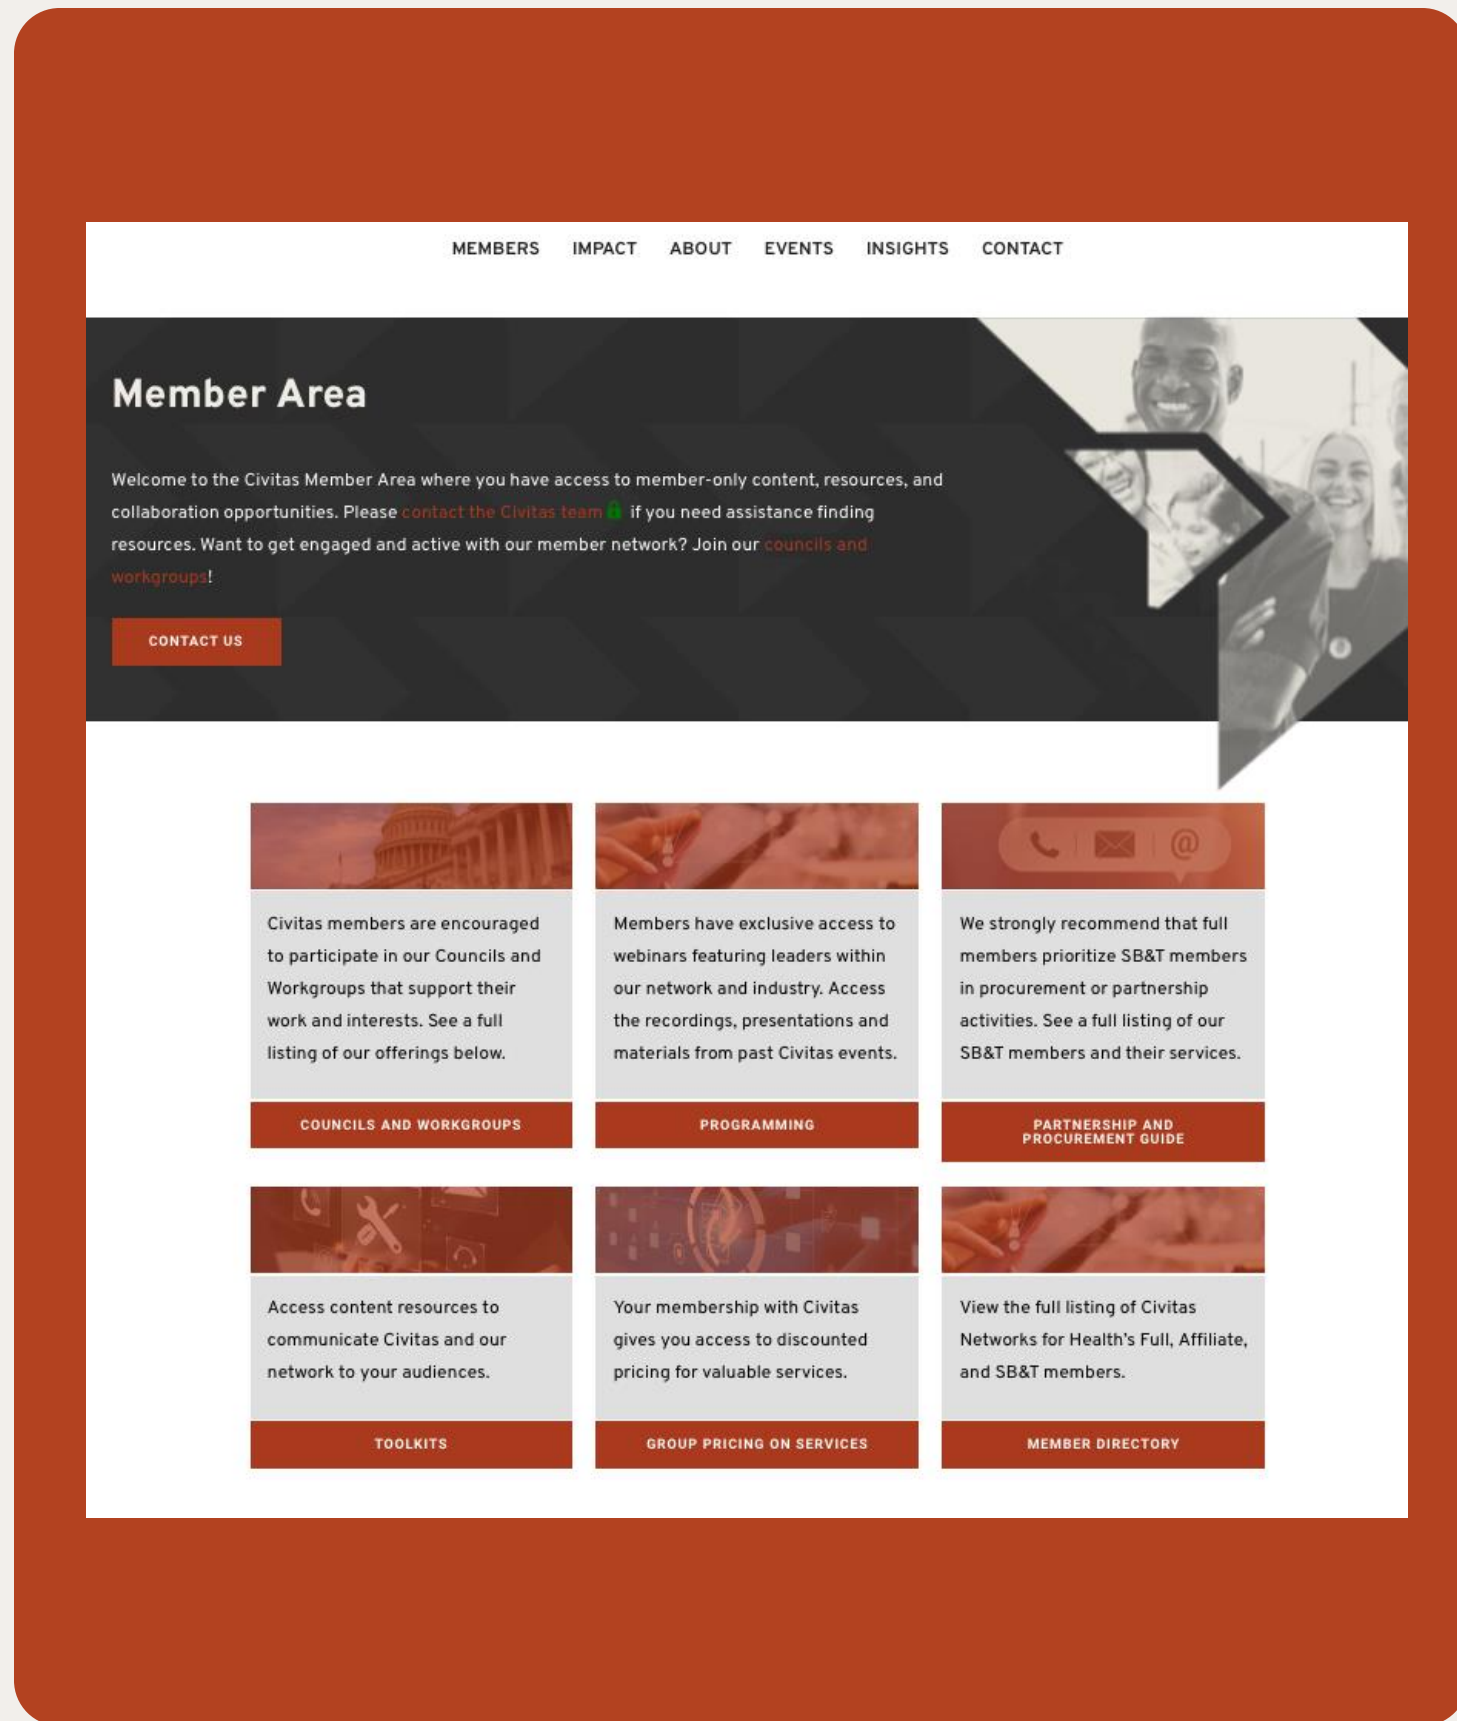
MEMBERS IMPACT ABOUT EVENTS INSIGHTS CONTACT

Member Area

Welcome to the Civitas Member Area where you have access to member-only content, resources, and collaboration opportunities. Please contact the Civitas team if you need assistance finding resources. Want to get engaged and active with our member network? Join our councils and workgroups!

CONTACT US

Civitas members are encouraged to participate in our Councils and Workgroups that support their work and interests. See a full listing of our offerings below.

COUNCILS AND WORKGROUPS

Members have exclusive access to webinars featuring leaders within our network and industry. Access the recordings, presentations and materials from past Civitas events.

PROGRAMMING

We strongly recommend that full members prioritize SB&T members in procurement or partnership activities. See a full listing of our SB&T members and their services.

PARTNERSHIP AND PROCUREMENT GUIDE

Access content resources to communicate Civitas and our network to your audiences.

TOOLKITS

Your membership with Civitas gives you access to discounted pricing for valuable services.

GROUP PRICING ON SERVICES

View the full listing of Civitas Networks for Health's Full, Affiliate, and SB&T members.

MEMBER DIRECTORY